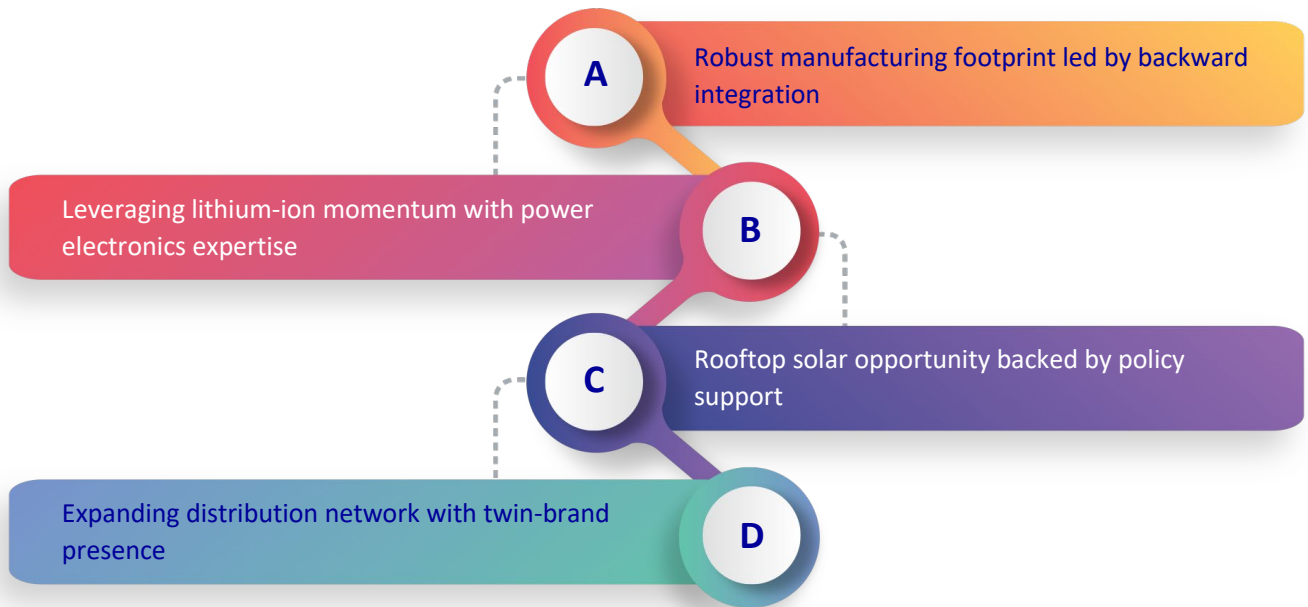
A

Robust manufacturing footprint led by backward integration

Leveraging lithium-ion momentum with power electronics expertise

B

C

Rooftop solar opportunity backed by policy support

Expanding distribution network with twin-brand presence

D